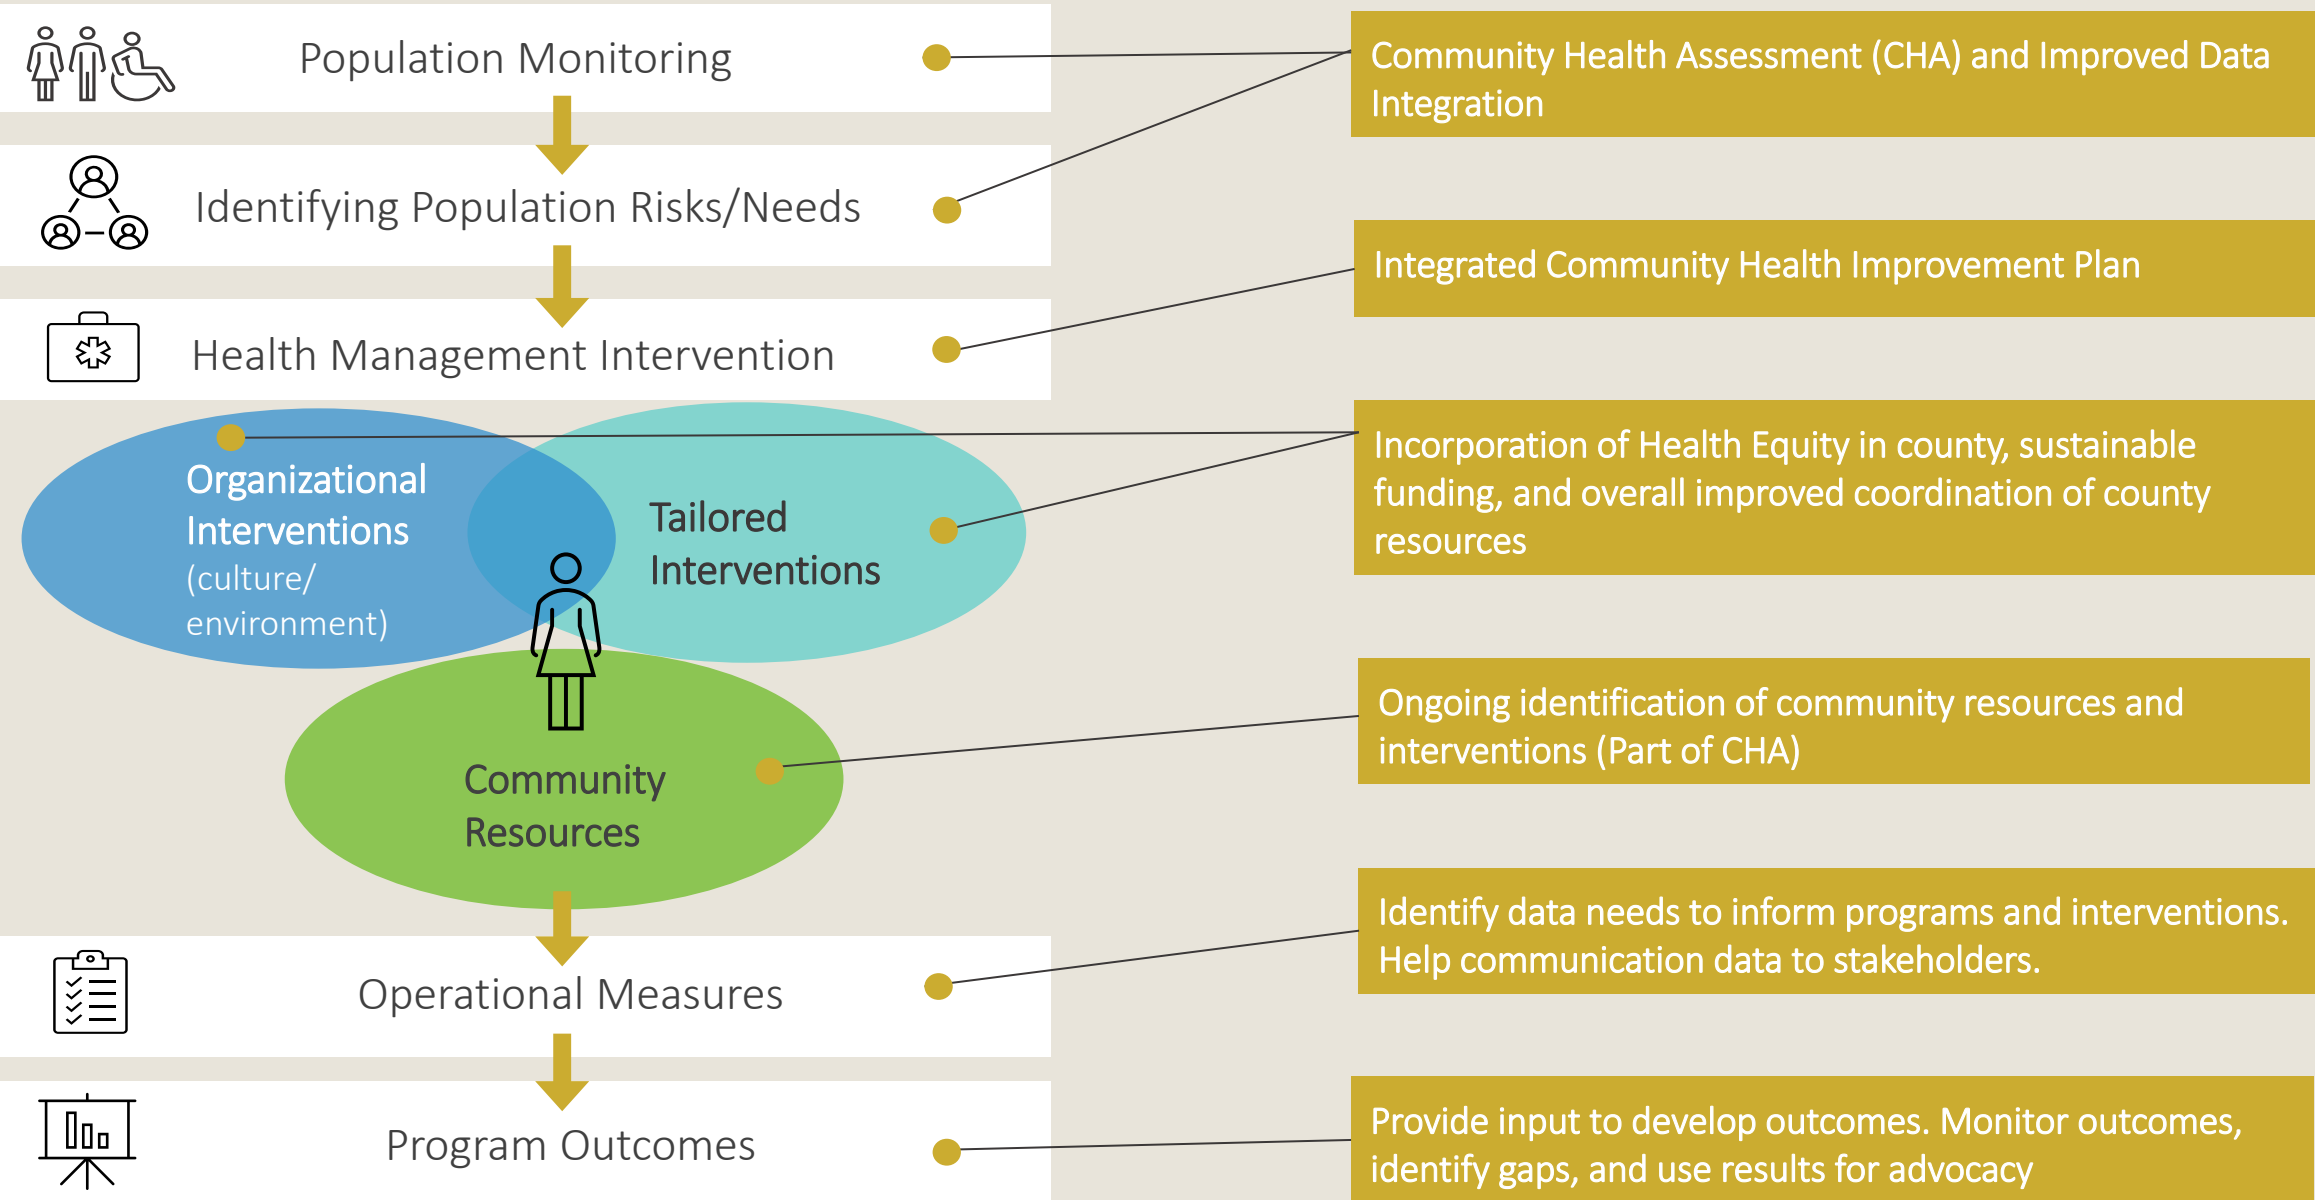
Population Monitoring

Identifying Population Risks/Needs

Health Management Intervention

Organizational Interventions (culture/ environment)

Tailored Interventions

Community Resources

Operational Measures

Program Outcomes

Community Health Assessment (CHA) and Improved Data Integration

Integrated Community Health Improvement Plan

Incorporation of Health Equity in county, sustainable funding, and overall improved coordination of county resources

Ongoing identification of community resources and interventions (Part of CHA)

Identify data needs to inform programs and interventions. Help communication data to stakeholders.

Provide input to develop outcomes. Monitor outcomes, identify gaps, and use results for advocacy